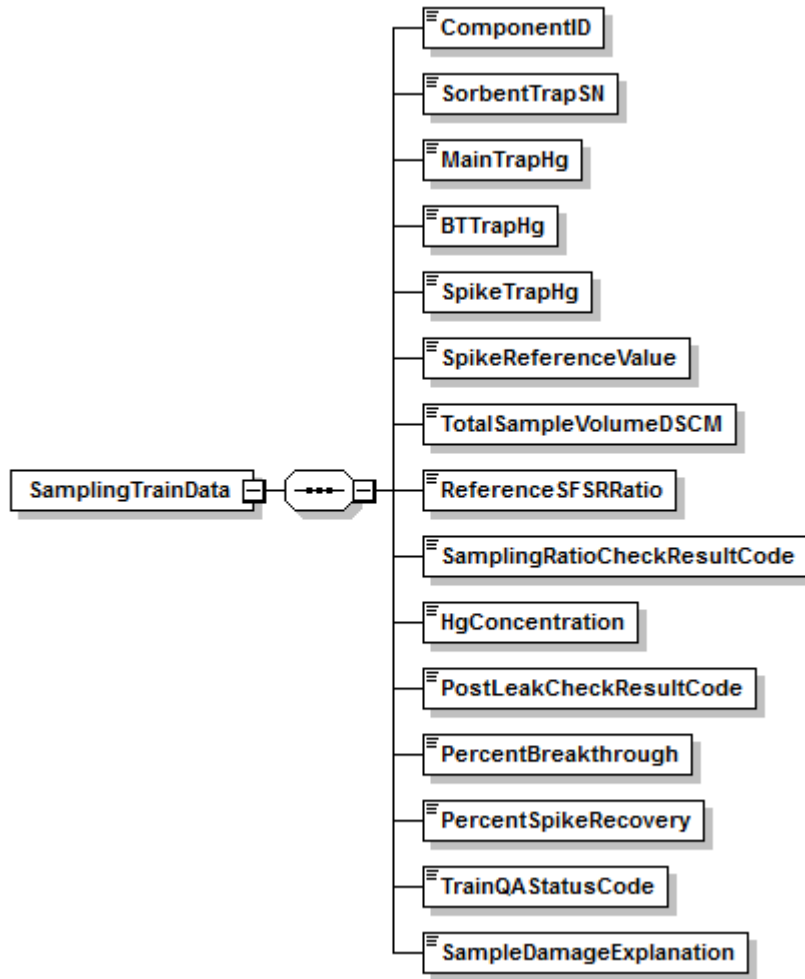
SamplingTrainData

ComponentID
SorbentTrapSN
MainTrapHg
BTTrapHg
SpikeTrapHg
SpikeReferenceValue
TotalSampleVolumeDSCM
ReferenceSFSRRatio
SamplingRatioCheckResultCode
HgConcentration
PostLeakCheckResultCode
PercentBreakthrough
PercentSpikeRecovery
TrainQAStatusCode
SampleDamageExplanation